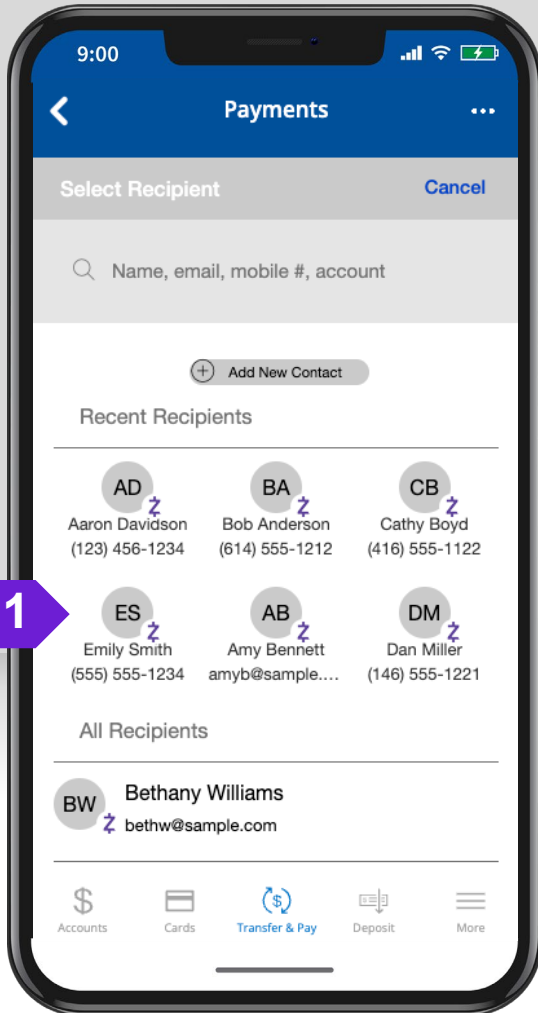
9:00

Payments

Select Recipient

Cancel

Name, email, mobile #, account

Add New Contact

Recent Recipients

AD
Aaron Davidson
(123) 456-1234

BA
Bob Anderson
(614) 555-1212

CB
Cathy Boyd
(416) 555-1122

1

ES
Emily Smith
(555) 555-1234

AB
Amy Bennett
amyb@sample....

DM
Dan Miller
(146) 555-1221

All Recipients

BW
Bethany Williams
bethw@sample.com

Accounts
Cards
Transfer & Pay
Deposit
More